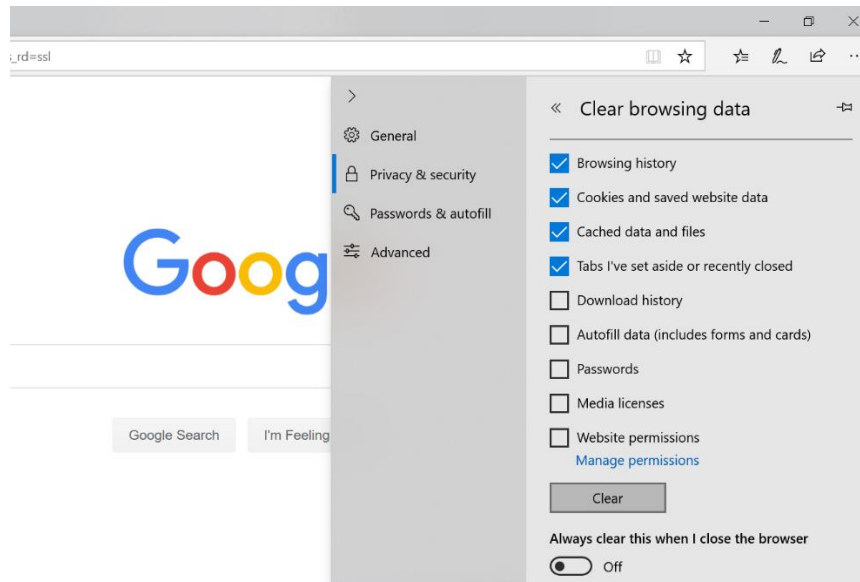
_rd=ssl

General
Privacy & security
Passwords & autofill
Advanced

Goog

Google Search
I'm Feeling

Clear browsing data

Browsing history
Cookies and saved website data
Cached data and files
Tabs I've set aside or recently closed
Download history
Autofill data (includes forms and cards)
Passwords
Media licenses
Website permissions
Manage permissions

Clear

Always clear this when I close the browser
Off